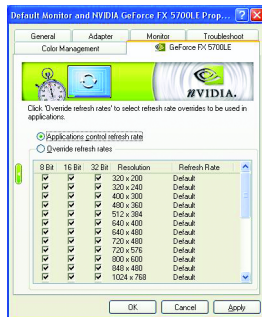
Default Monitor and NVIDIA GeForce FX 5700LE Prop... ? X

General | Adapter | Monitor | Troubleshoot
Color Management | GeForce FX 5700LE

NVIDIA.

Click 'Override refresh rates' to select refresh rate overrides to be used in applications.

Applications control refresh rate
Override refresh rates

| 8 Bit | 16 Bit | 32 Bit | Resolution | Refresh Rate |
|---|---|---|---|---|
| ☑ | ☑ | ☑ | 320 x 200 | Default |
| ☑ | ☑ | ☑ | 320 x 240 | Default |
| ☑ | ☑ | ☑ | 400 x 300 | Default |
| ☑ | ☑ | ☑ | 480 x 360 | Default |
| ☑ | ☑ | ☑ | 512 x 384 | Default |
| ☑ | ☑ | ☑ | 640 x 400 | Default |
| ☑ | ☑ | ☑ | 640 x 480 | Default |
| ☑ | ☑ | ☑ | 720 x 480 | Default |
| ☑ | ☑ | ☑ | 720 x 576 | Default |
| ☑ | ☑ | ☑ | 800 x 600 | Default |
| ☑ | ☑ | ☑ | 848 x 480 | Default |
| ☑ | ☑ | ☑ | 1024 x 768 | Default |

OK | Cancel | Apply